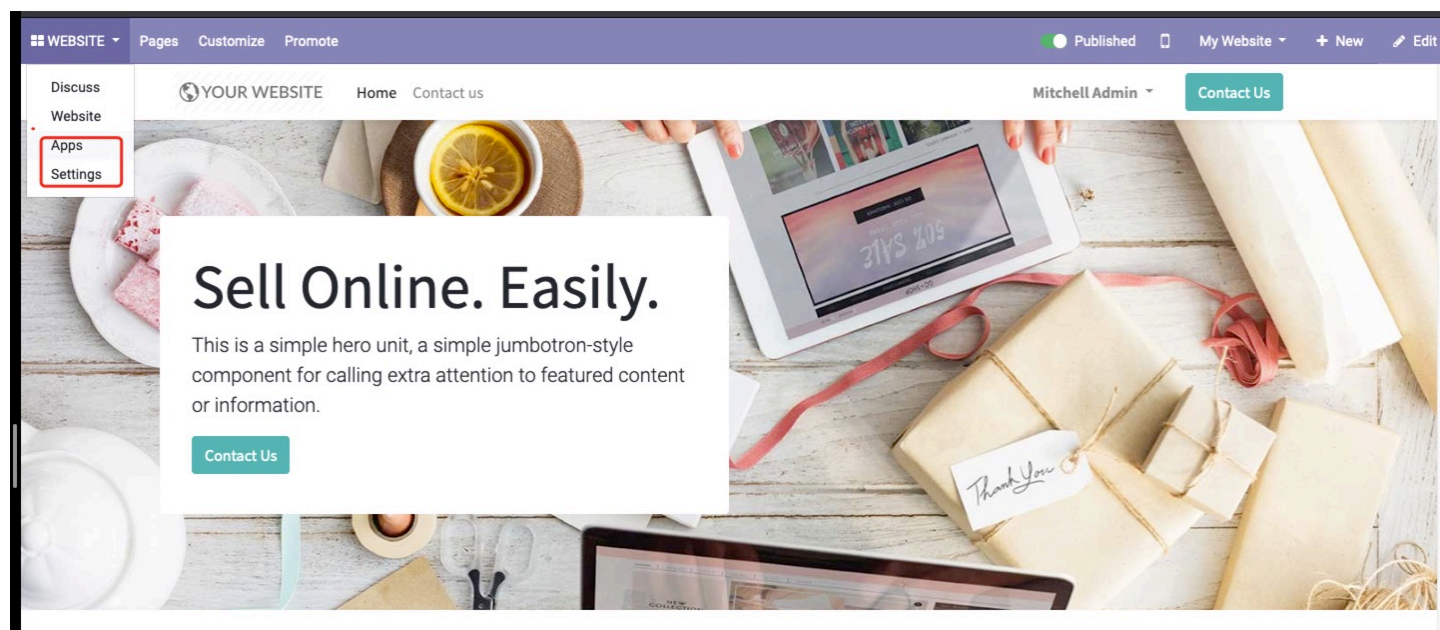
WEBSITE Pages Customize Promote Published My Website + New Edit

Discuss
Website
Apps
Settings

YOUR WEBSITE Home Contact us Mitchell Admin Contact Us

50% SALE

Sell Online. Easily.

This is a simple hero unit, a simple jumbotron-style component for calling extra attention to featured content or information.

Contact Us

Thank You